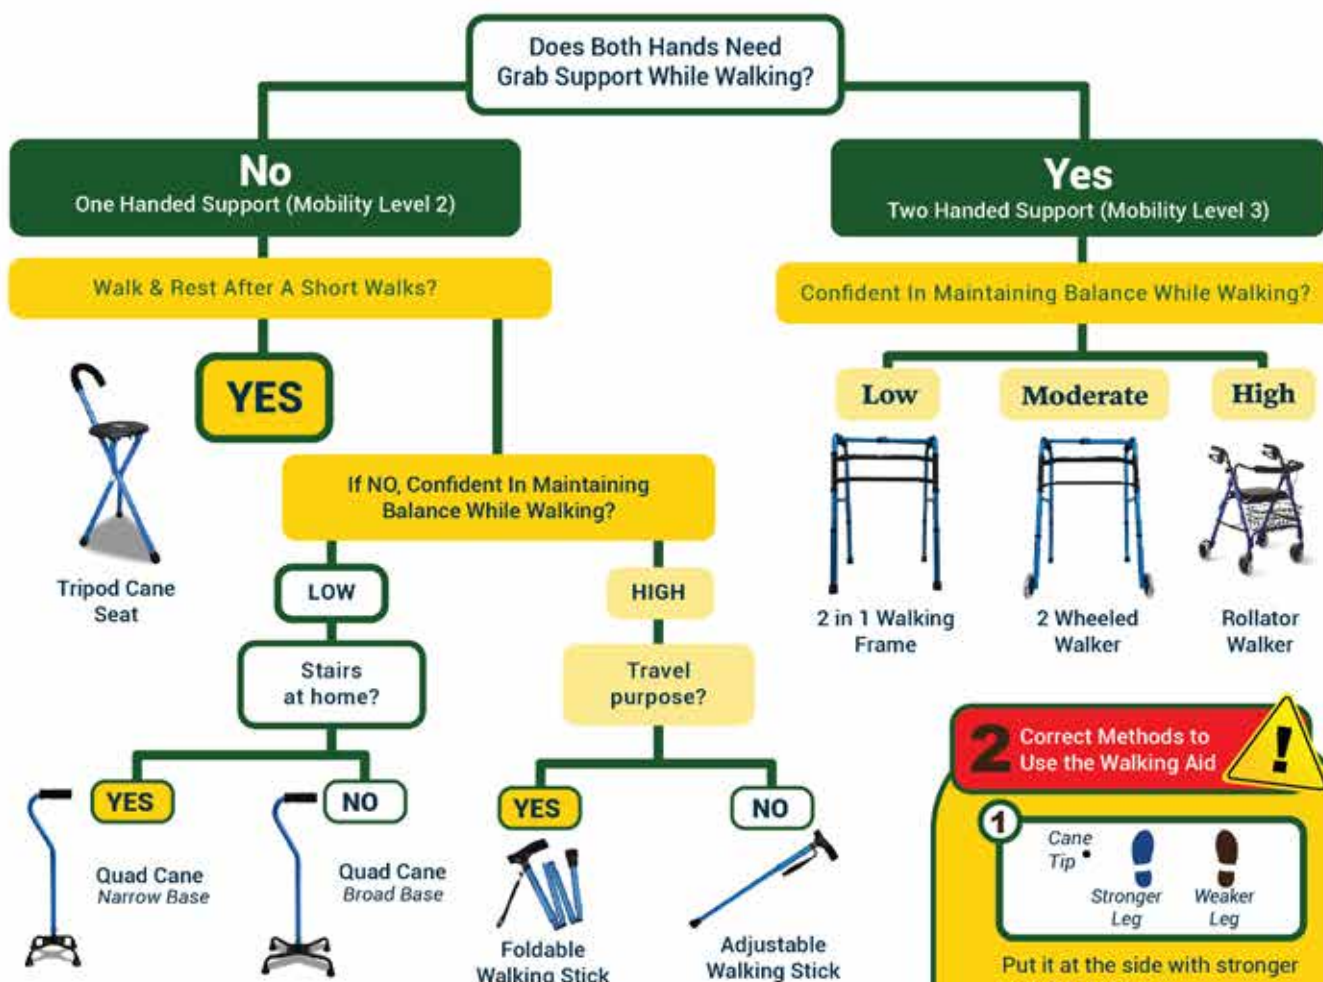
Does Both Hands Need Grab Support While Walking?

No
One Handed Support (Mobility Level 2)

Yes
Two Handed Support (Mobility Level 3)

Walk & Rest After A Short Walks?

YES

Tripod Cane Seat

If NO, Confident In Maintaining Balance While Walking?

LOW

Stairs at home?

YES

Quad Cane
Narrow Base

NO

Quad Cane
Broad Base

HIGH

Travel purpose?

YES

Foldable Walking Stick

NO

Adjustable Walking Stick

Confident In Maintaining Balance While Walking?

Low

2 in 1 Walking Frame

Moderate

2 Wheeled Walker

High

Rollator Walker

2 Correct Methods to Use the Walking Aid

1
Cane Tip
Stronger Leg
Weaker Leg

Put it at the side with stronger